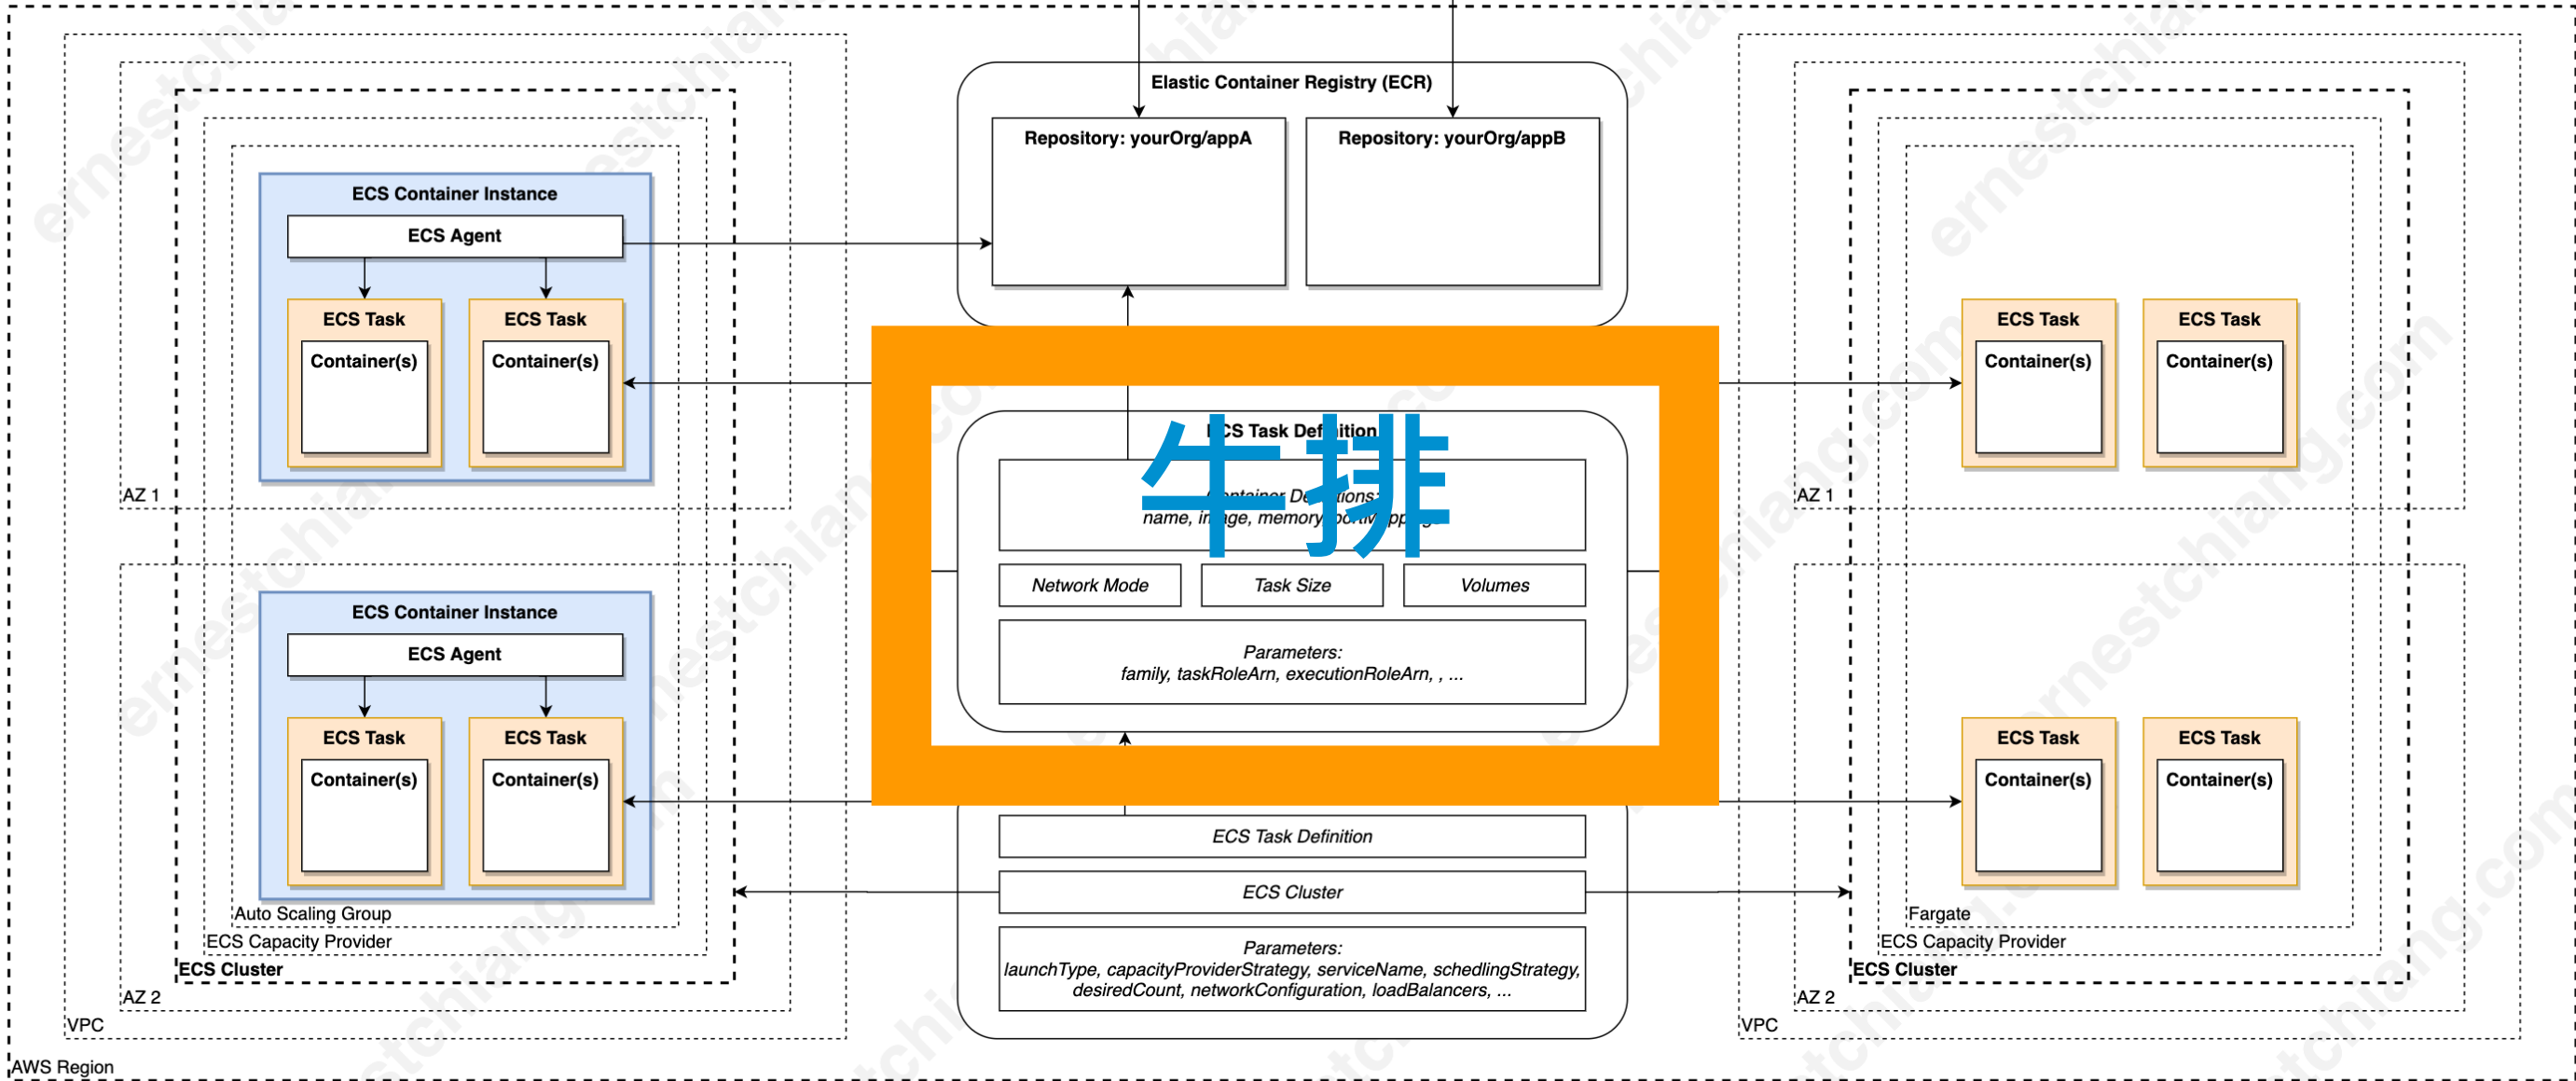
Elastic Container Registry (ECR)

Repository: yourOrg/appA

Repository: yourOrg/appB

ECS Container Instance

ECS Agent

ECS Task

Container(s)

ECS Task

Container(s)

AZ 1

ECS Container Instance

ECS Agent

ECS Task

Container(s)

ECS Task

Container(s)

Auto Scaling Group

ECS Capacity Provider

ECS Cluster

AZ 2

VPC

AWS Region

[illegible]CS Task Def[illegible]ition

牛排

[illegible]ontainer De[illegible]itions:
name, i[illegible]age, memory, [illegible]

Network Mode

Task Size

Volumes

Parameters:
family, taskRoleArn, executionRoleArn, , ...

ECS Task Definition

ECS Cluster

Parameters:
launchType, capacityProviderStrategy, serviceName, schedlingStrategy, desiredCount, networkConfiguration, loadBalancers, ...

ECS Task

Container(s)

ECS Task

Container(s)

AZ 1

ECS Task

Container(s)

ECS Task

Container(s)

Fargate

ECS Capacity Provider

ECS Cluster

AZ 2

VPC